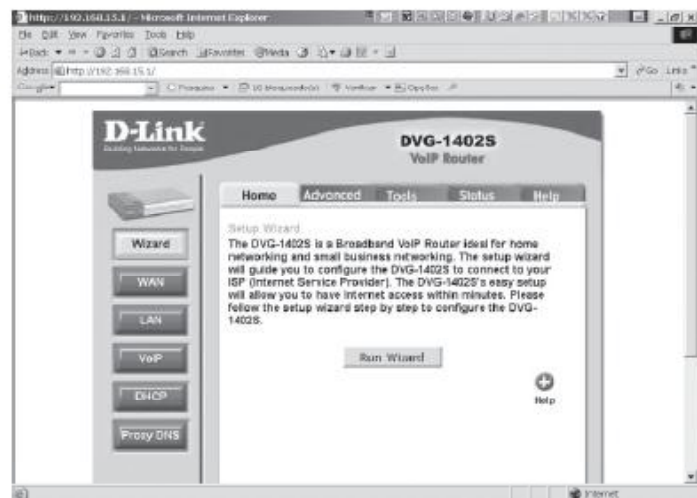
http://192.168.15.1/ - Microsoft Internet Explorer
File Edit View Favorites Tools Help
Back Search Favorites Media
Address http://192.168.15.1/ Go Links
Google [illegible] Pesquisa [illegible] Verificar Opções

D-Link
Building Networks for People

DVG-1402S
VoIP Router

Home Advanced Tools Status Help

Wizard
WAN
LAN
VoIP
DHCP
Proxy DNS

Setup Wizard
The DVG-1402S is a Broadband VoIP Router ideal for home networking and small business networking. The setup wizard will guide you to configure the DVG-1402S to connect to your ISP (Internet Service Provider). The DVG-1402S's easy setup will allow you to have Internet access within minutes. Please follow the setup wizard step by step to configure the DVG-1402S.

Run Wizard

Help

Internet